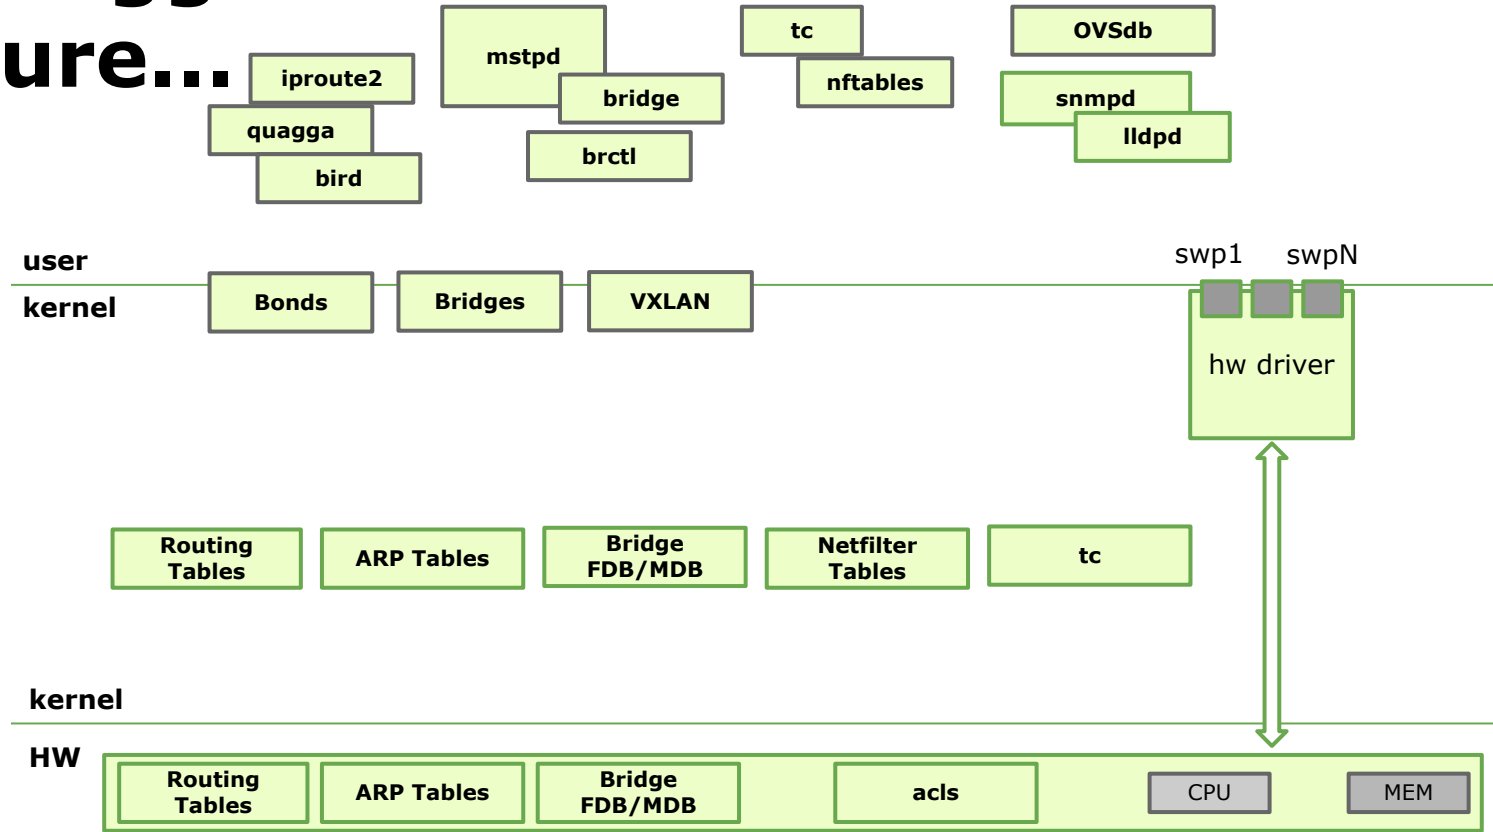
ure...

iproute2
quagga
bird
mstpd
bridge
brctl
tc
nftables
OVSdb
snmpd
lldpd

user
kernel
Bonds
Bridges
VXLAN
swp1
swpN
hw driver

Routing Tables
ARP Tables
Bridge FDB/MDB
Netfilter Tables
tc

kernel
HW
Routing Tables
ARP Tables
Bridge FDB/MDB
acls
CPU
MEM